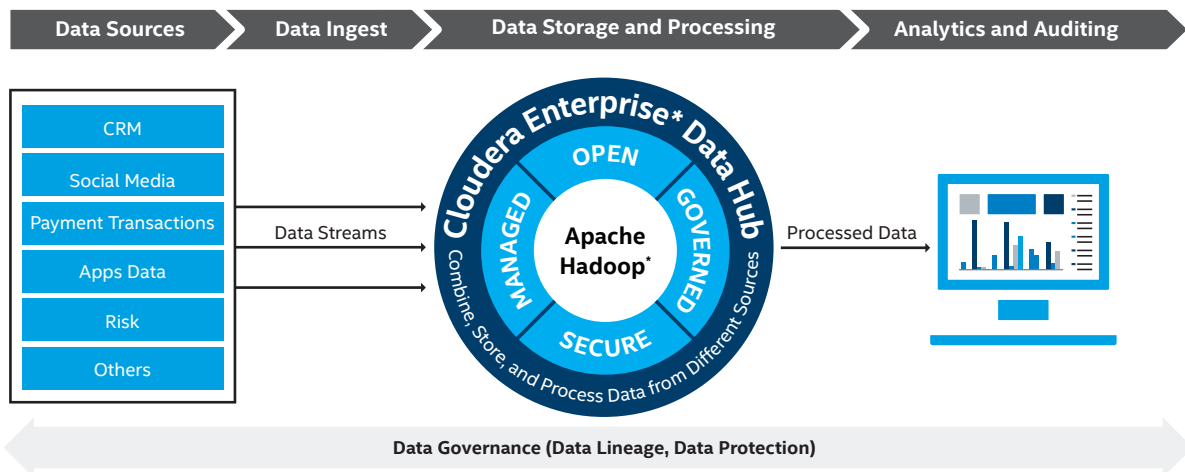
Data Sources

Data Ingest

Data Storage and Processing

Analytics and Auditing

CRM

Social Media

Payment Transactions

Apps Data

Risk

Others

Data Streams

Cloudera Enterprise* Data Hub

OPEN

GOVERNED

SECURE

MANAGED

Apache Hadoop*

Combine, Store, and Process Data from Different Sources

Processed Data

Data Governance (Data Lineage, Data Protection)